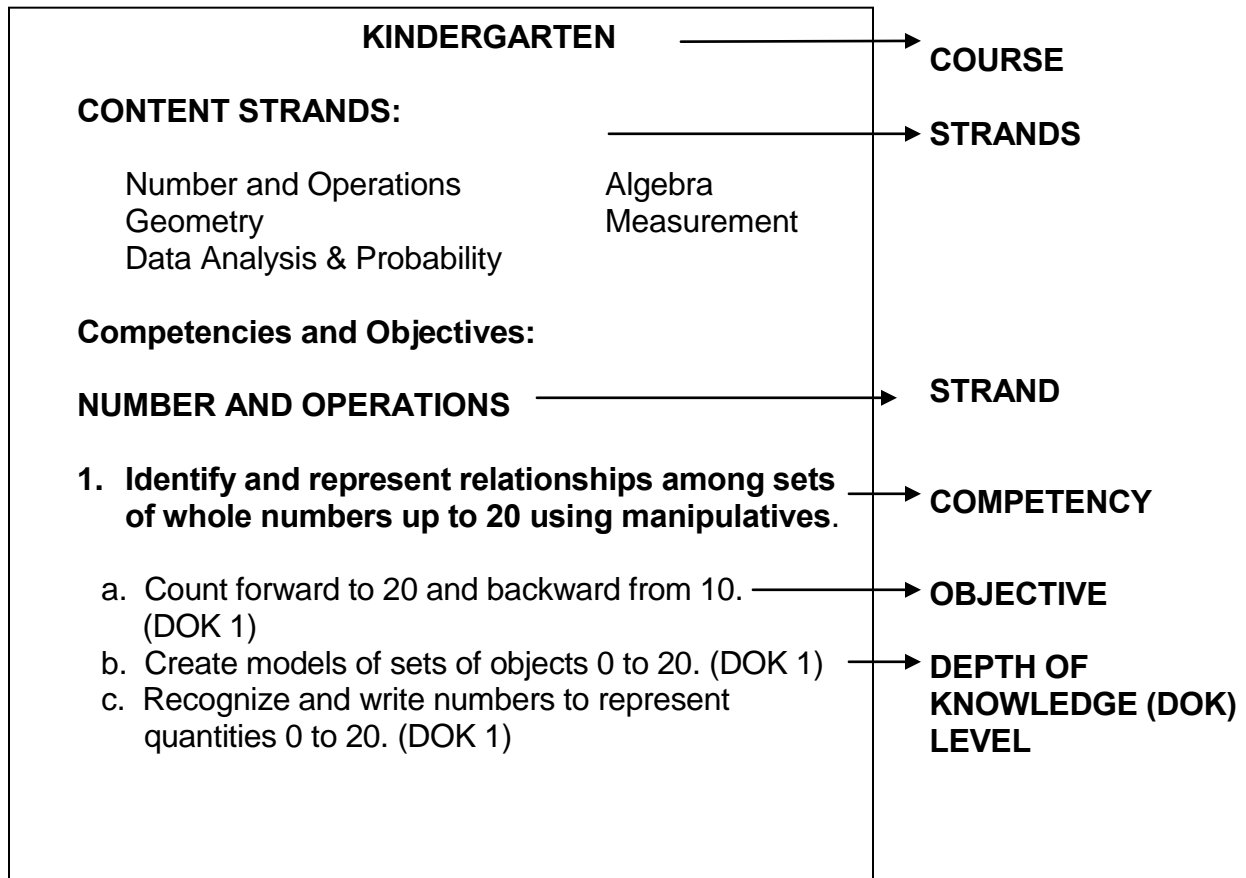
KINDERGARTEN

COURSE

CONTENT STRANDS:

STRANDS

Number and Operations
Geometry
Data Analysis & Probability

Algebra
Measurement

Competencies and Objectives:

NUMBER AND OPERATIONS

STRAND

1. Identify and represent relationships among sets of whole numbers up to 20 using manipulatives.

COMPETENCY

a. Count forward to 20 and backward from 10. (DOK 1)
b. Create models of sets of objects 0 to 20. (DOK 1)
c. Recognize and write numbers to represent quantities 0 to 20. (DOK 1)

OBJECTIVE

DEPTH OF KNOWLEDGE (DOK) LEVEL